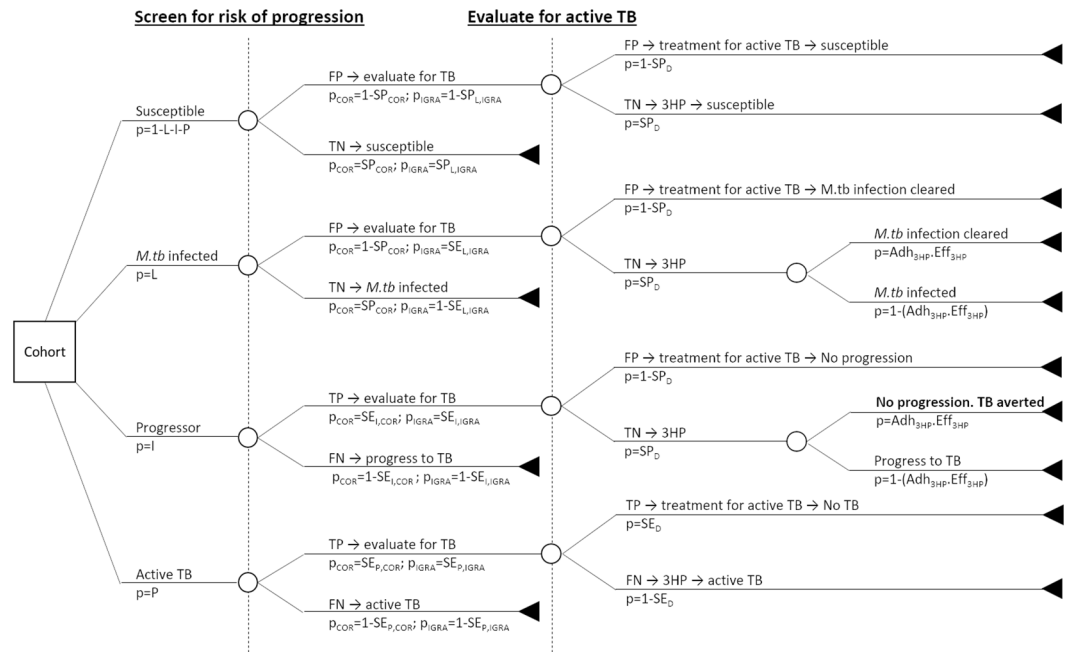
Screen for risk of progression

Evaluate for active TB

Cohort

Susceptible
p=1-L-I-P

FP → evaluate for TB
$p_{COR}$=1-$SP_{COR}$; $p_{IGRA}$=1-$SP_{L,IGRA}$

FP → treatment for active TB → susceptible
p=1-$SP_D$

TN → 3HP → susceptible
p=$SP_D$

TN → susceptible
$p_{COR}$=$SP_{COR}$; $p_{IGRA}$=$SP_{L,IGRA}$

M.tb infected
p=L

FP → evaluate for TB
$p_{COR}$=1-$SP_{COR}$; $p_{IGRA}$=$SE_{L,IGRA}$

FP → treatment for active TB → M.tb infection cleared
p=1-$SP_D$

TN → 3HP
p=$SP_D$

M.tb infection cleared
p=$Adh_{3HP}$.$Eff_{3HP}$

M.tb infected
p=1-($Adh_{3HP}$.$Eff_{3HP}$)

TN → M.tb infected
$p_{COR}$=$SP_{COR}$; $p_{IGRA}$=1-$SE_{L,IGRA}$

Progressor
p=I

TP → evaluate for TB
$p_{COR}$=$SE_{I,COR}$; $p_{IGRA}$=$SE_{I,IGRA}$

FP → treatment for active TB → No progression
p=1-$SP_D$

TN → 3HP
p=$SP_D$

No progression. TB averted
p=$Adh_{3HP}$.$Eff_{3HP}$

Progress to TB
p=1-($Adh_{3HP}$.$Eff_{3HP}$)

FN → progress to TB
$p_{COR}$=1-$SE_{I,COR}$; $p_{IGRA}$=1-$SE_{I,IGRA}$

Active TB
p=P

TP → evaluate for TB
$p_{COR}$=$SE_{P,COR}$; $p_{IGRA}$=$SE_{P,IGRA}$

TP → treatment for active TB → No TB
p=$SE_D$

FN → 3HP → active TB
p=1-$SE_D$

FN → active TB
$p_{COR}$=1-$SE_{P,COR}$; $p_{IGRA}$=1-$SE_{P,IGRA}$